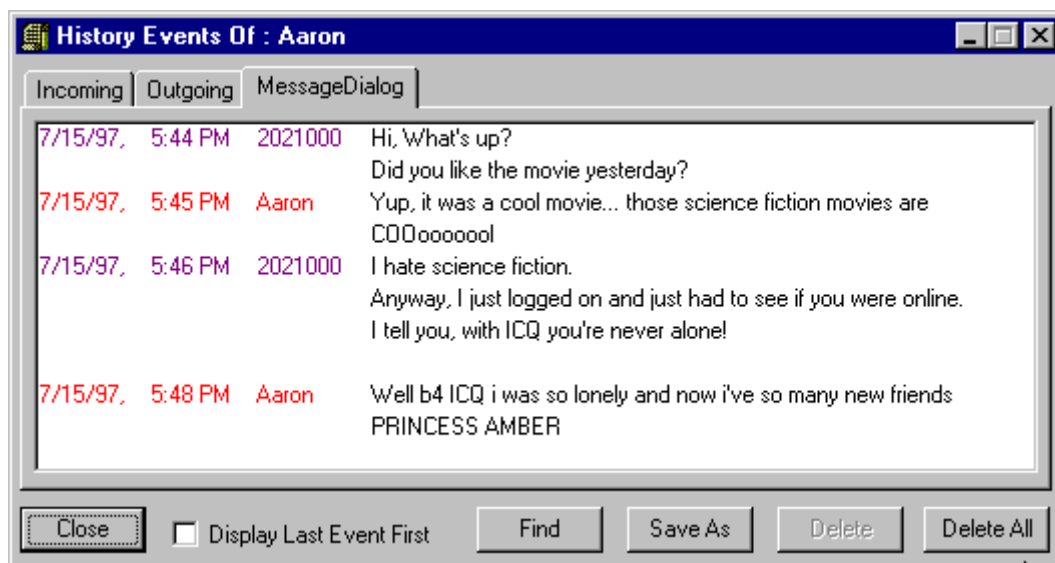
History Events Of : Aaron

Incoming | Outgoing | MessageDialog

| | | | |
|---|---|---|---|
| 7/15/97, | 5:44 PM | 2021000 | Hi, What's up? Did you like the movie yesterday? |
| 7/15/97, | 5:45 PM | Aaron | Yup, it was a cool movie... those science fiction movies are COOoooooool |
| 7/15/97, | 5:46 PM | 2021000 | I hate science fiction. Anyway, I just logged on and just had to see if you were online. I tell you, with ICQ you're never alone! |
| 7/15/97, | 5:48 PM | Aaron | Well b4 ICQ i was so lonely and now i've so many new friends PRINCESS AMBER |

Close | Display Last Event First | Find | Save As | Delete | Delete All